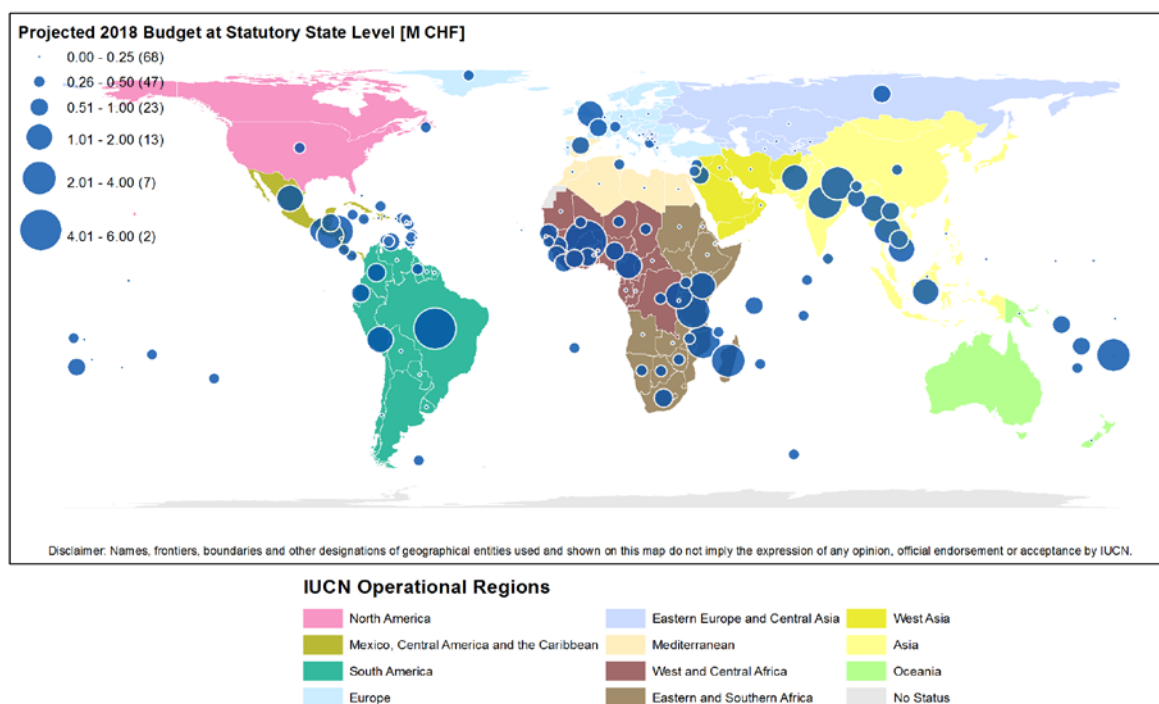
Projected 2018 Budget at Statutory State Level [M CHF]

0.00 - 0.25 (68)
0.26 - 0.50 (47)
0.51 - 1.00 (23)
1.01 - 2.00 (13)
2.01 - 4.00 (7)
4.01 - 6.00 (2)

Disclaimer: Names, frontiers, boundaries and other designations of geographical entities used and shown on this map do not imply the expression of any opinion, official endorsement or acceptance by IUCN.

IUCN Operational Regions

| | | |
|---|---|---|
| North America | Eastern Europe and Central Asia | West Asia |
| Mexico, Central America and the Caribbean | Mediterranean | Asia |
| South America | West and Central Africa | Oceania |
| Europe | Eastern and Southern Africa | No Status |